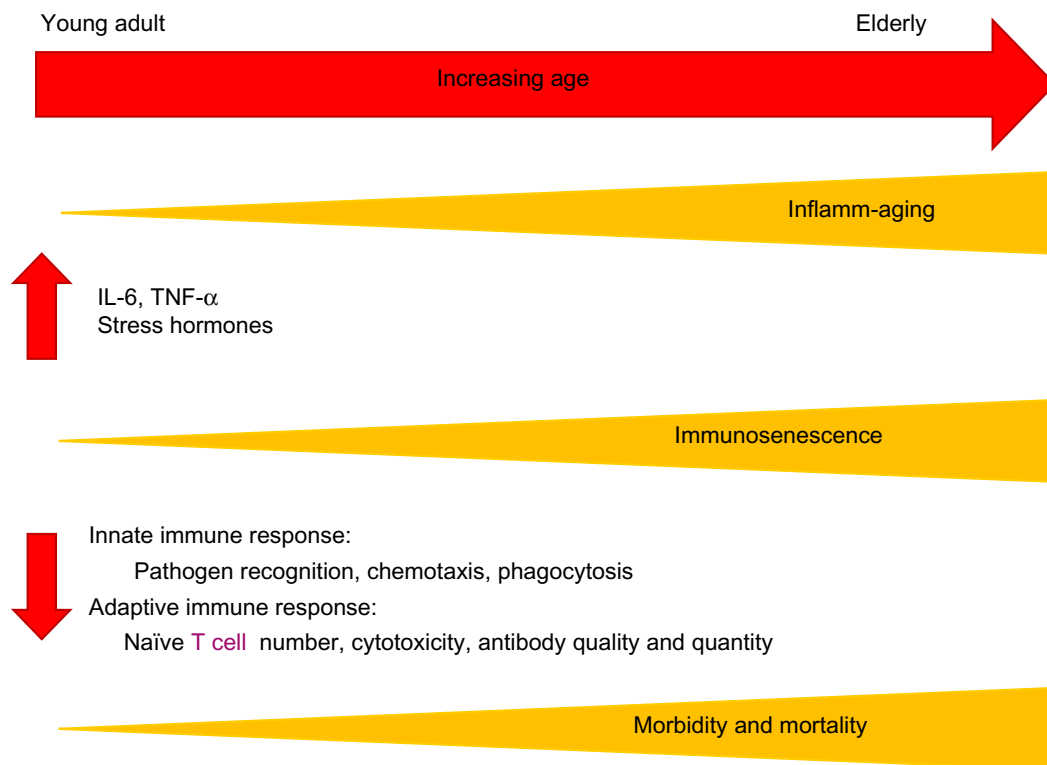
Young adult

Elderly

Increasing age

Inflamm-aging

IL-6, TNF-$\alpha$
Stress hormones

Immunosenescence

Innate immune response:
Pathogen recognition, chemotaxis, phagocytosis
Adaptive immune response:
Naïve T cell number, cytotoxicity, antibody quality and quantity

Morbidity and mortality